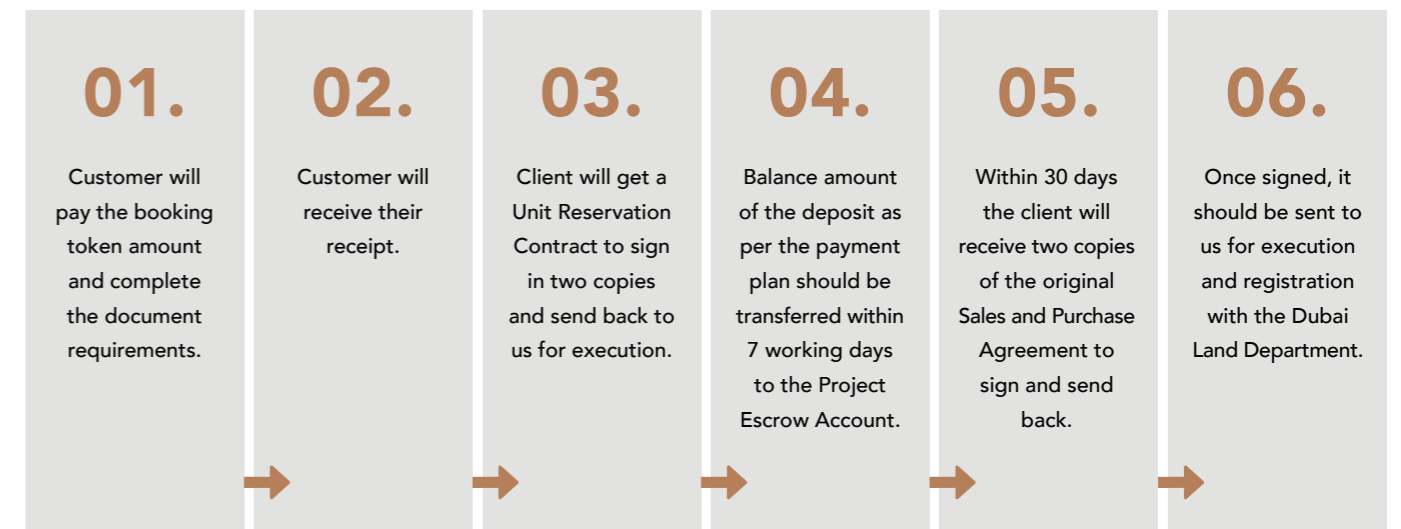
01.

Customer will pay the booking token amount and complete the document requirements.

02.

Customer will receive their receipt.

03.

Client will get a Unit Reservation Contract to sign in two copies and send back to us for execution.

04.

Balance amount of the deposit as per the payment plan should be transferred within 7 working days to the Project Escrow Account.

05.

Within 30 days the client will receive two copies of the original Sales and Purchase Agreement to sign and send back.

06.

Once signed, it should be sent to us for execution and registration with the Dubai Land Department.